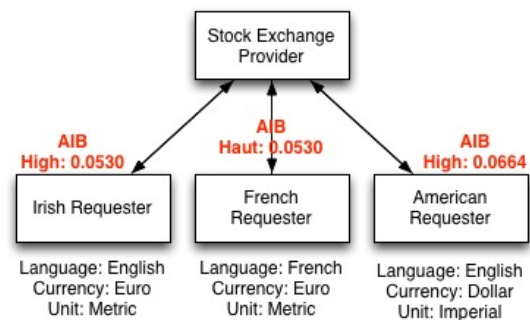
Stock Exchange Provider

AIB
High: 0.0530

AIB
Haut: 0.0530

AIB
High: 0.0664

Irish Requester

French Requester

American Requester

Language: English
Currency: Euro
Unit: Metric

Language: French
Currency: Euro
Unit: Metric

Language: English
Currency: Dollar
Unit: Imperial